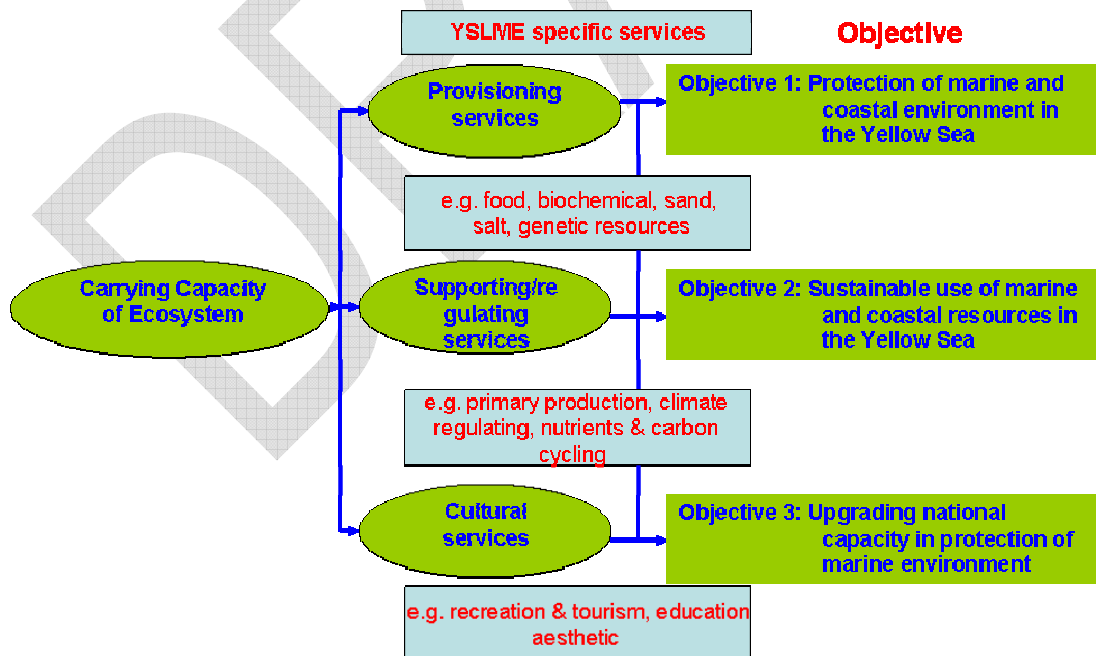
YSLME specific services

Objective

Provisioning services

Objective 1: Protection of marine and coastal environment in the Yellow Sea

e.g. food, biochemical, sand, salt, genetic resources

Carrying Capacity of Ecosystem

Supporting/regulating services

Objective 2: Sustainable use of marine and coastal resources in the Yellow Sea

e.g. primary production, climate regulating, nutrients & carbon cycling

Cultural services

Objective 3: Upgrading national capacity in protection of marine environment

e.g. recreation & tourism, education aesthetic